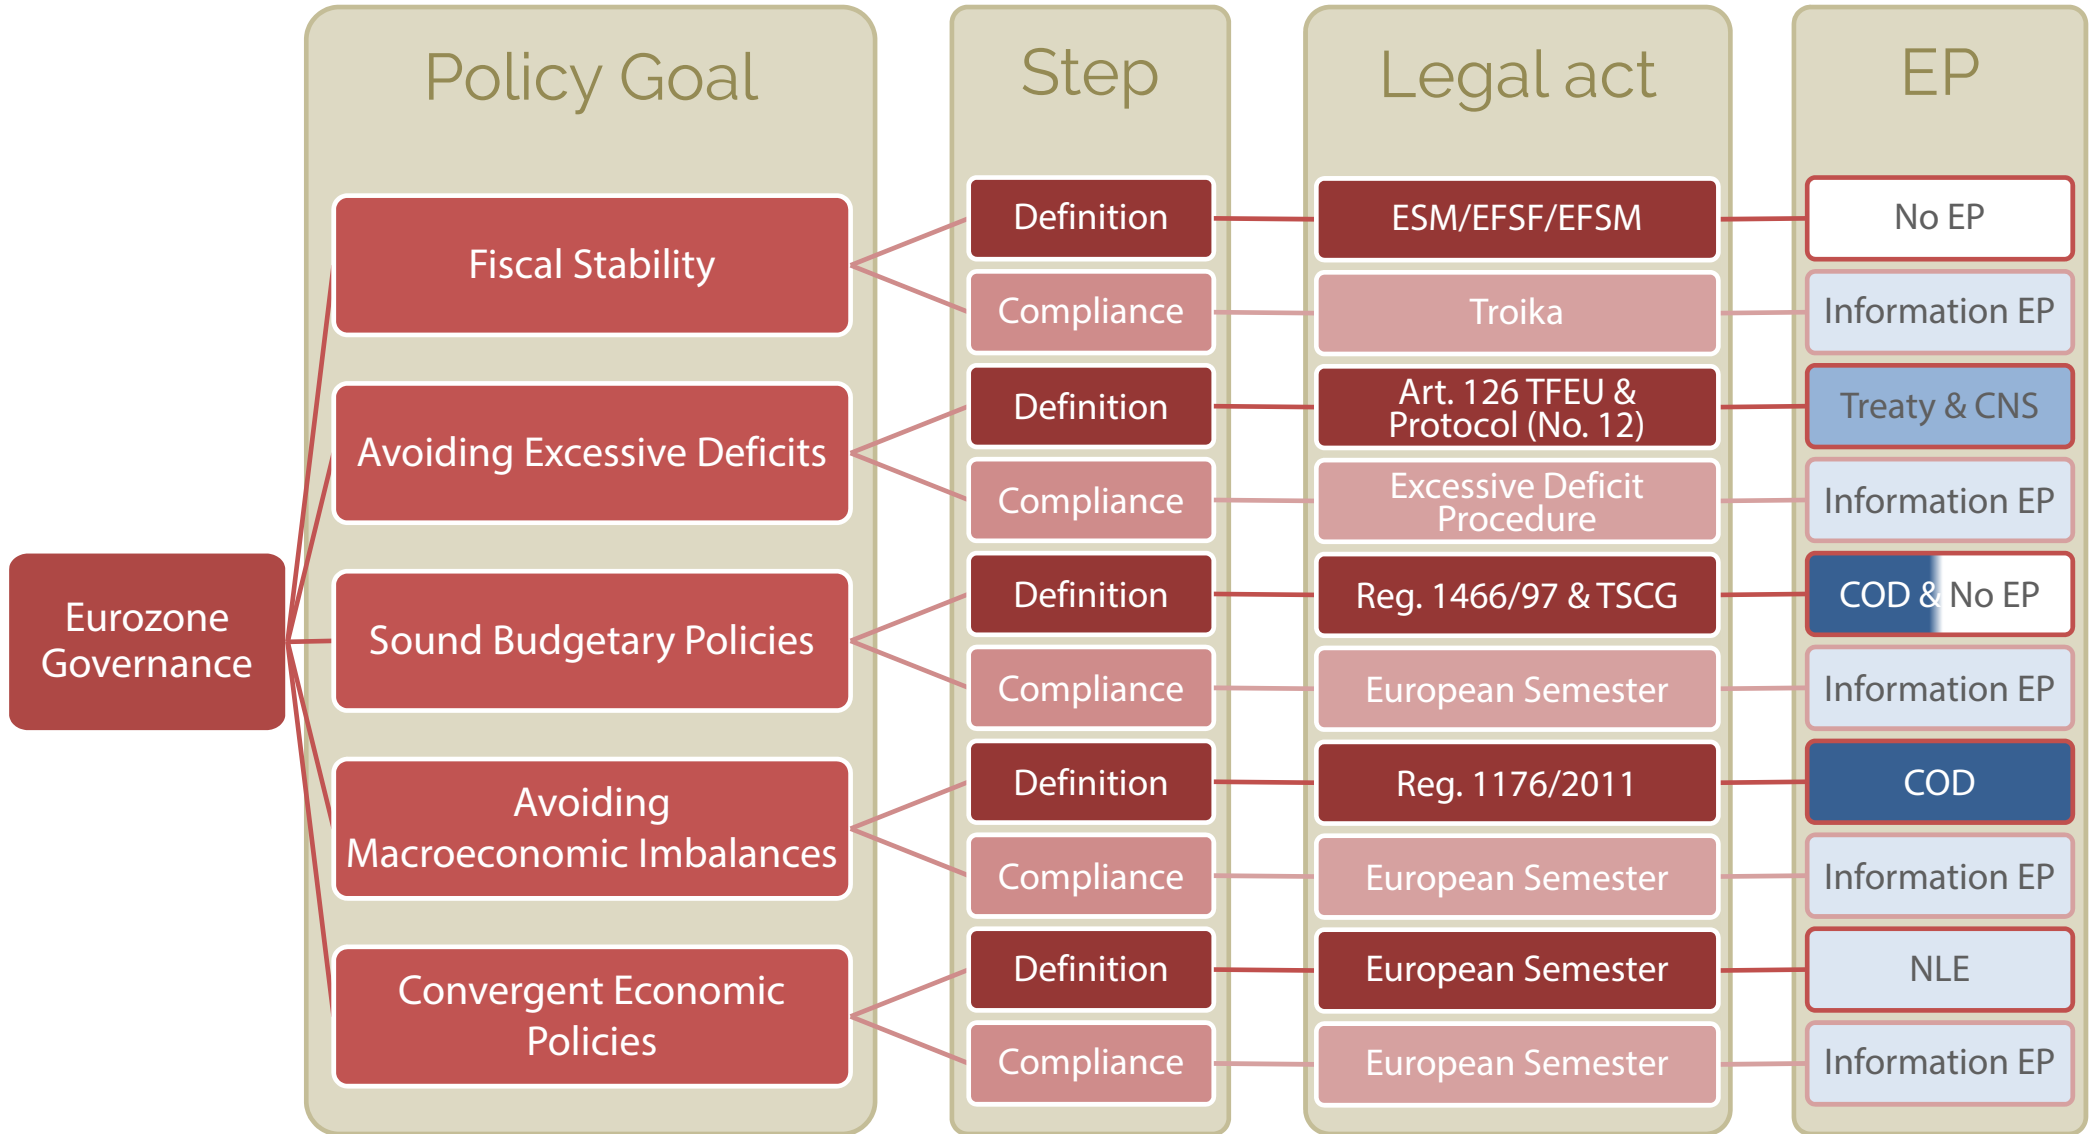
Policy Goal

Step

Legal act

EP

Eurozone Governance

Fiscal Stability

Definition

ESM/EFSF/EFSM

No EP

Compliance

Troika

Information EP

Avoiding Excessive Deficits

Definition

Art. 126 TFEU & Protocol (No. 12)

Treaty & CNS

Compliance

Excessive Deficit Procedure

Information EP

Sound Budgetary Policies

Definition

Reg. 1466/97 & TSCG

COD & No EP

Compliance

European Semester

Information EP

Avoiding Macroeconomic Imbalances

Definition

Reg. 1176/2011

COD

Compliance

European Semester

Information EP

Convergent Economic Policies

Definition

European Semester

NLE

Compliance

European Semester

Information EP